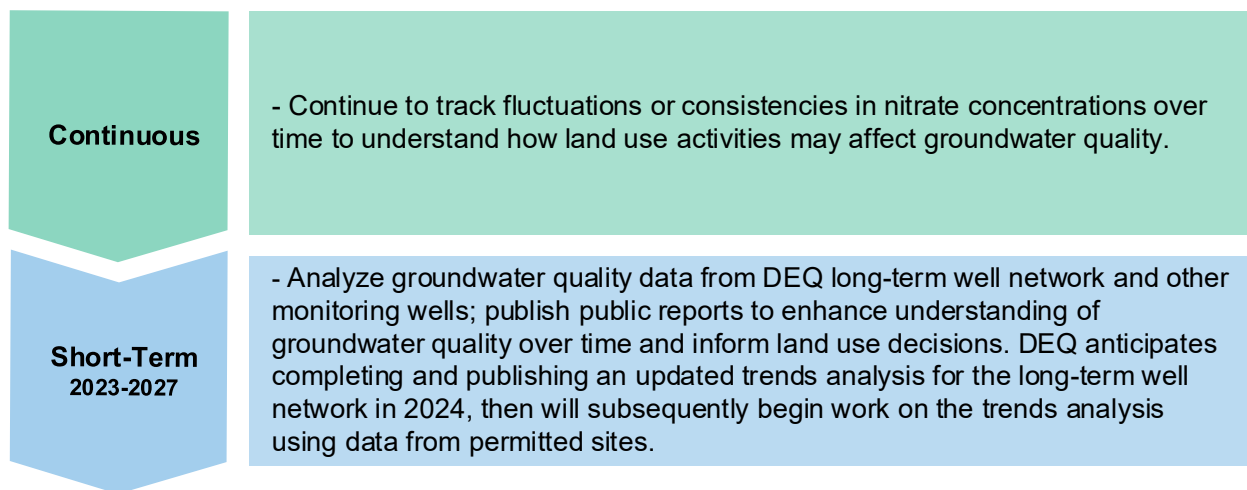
Continuous

- Continue to track fluctuations or consistencies in nitrate concentrations over time to understand how land use activities may affect groundwater quality.

Short-Term
2023-2027

- Analyze groundwater quality data from DEQ long-term well network and other monitoring wells; publish public reports to enhance understanding of groundwater quality over time and inform land use decisions. DEQ anticipates completing and publishing an updated trends analysis for the long-term well network in 2024, then will subsequently begin work on the trends analysis using data from permitted sites.